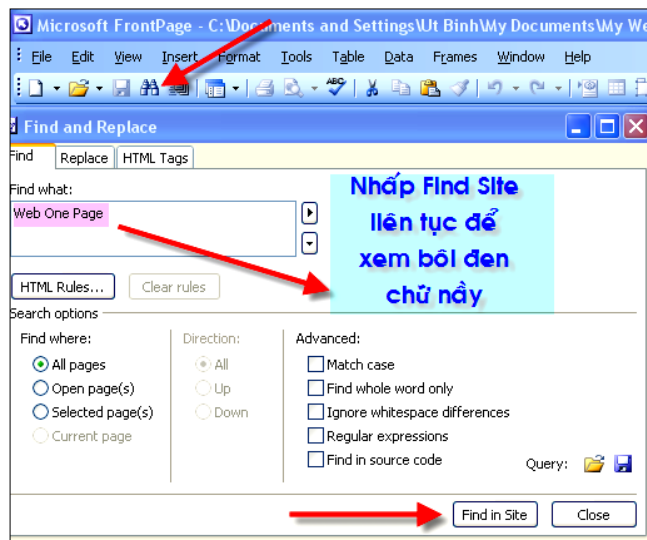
Microsoft FrontPage - C:\Documents and Settings\Ut Binh\My Documents\My We

File Edit View Insert Format Tools Table Data Frames Window Help

Find and Replace

Find Replace HTML Tags

Find what:

Web One Page

Nhấp Find Site liên tục để xem bôi đen chữ nầy

HTML Rules... Clear rules

Search options

Find where:

All pages

Open page(s)

Selected page(s)

Current page

Direction:

All

Up

Down

Advanced:

Match case

Find whole word only

Ignore whitespace differences

Regular expressions

Find in source code

Query:

Find in Site Close